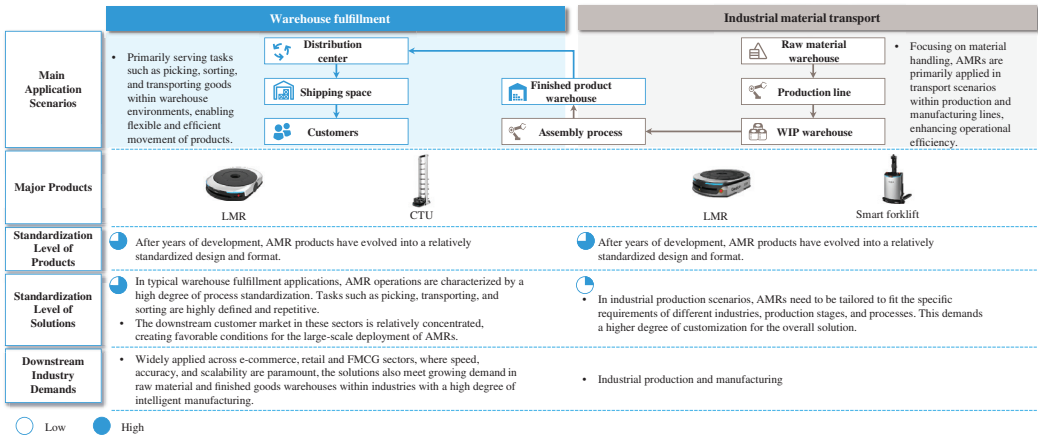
| | Warehouse fulfillment | Industrial material transport |
|---|---|---|
| Main Application Scenarios | • Primarily serving tasks such as picking, sorting, and transporting goods within warehouse environments, enabling flexible and efficient movement of products.<br>Distribution center<br>Shipping space<br>Customers<br>Finished product warehouse<br>Assembly process | Raw material warehouse<br>Production line<br>WIP warehouse<br>• Focusing on material handling, AMRs are primarily applied in transport scenarios within production and manufacturing lines, enhancing operational efficiency. |
| Major Products | LMR<br>CTU | LMR<br>Smart forklift |
| Standardization Level of Products | After years of development, AMR products have evolved into a relatively standardized design and format. | After years of development, AMR products have evolved into a relatively standardized design and format. |
| Standardization Level of Solutions | • In typical warehouse fulfillment applications, AMR operations are characterized by a high degree of process standardization. Tasks such as picking, transporting, and sorting are highly defined and repetitive.<br>• The downstream customer market in these sectors is relatively concentrated, creating favorable conditions for the large-scale deployment of AMRs. | • In industrial production scenarios, AMRs need to be tailored to fit the specific requirements of different industries, production stages, and processes. This demands a higher degree of customization for the overall solution. |
| Downstream Industry Demands | • Widely applied across e-commerce, retail and FMCG sectors, where speed, accuracy, and scalability are paramount, the solutions also meet growing demand in raw material and finished goods warehouses within industries with a high degree of intelligent manufacturing. | • Industrial production and manufacturing |

Low
High